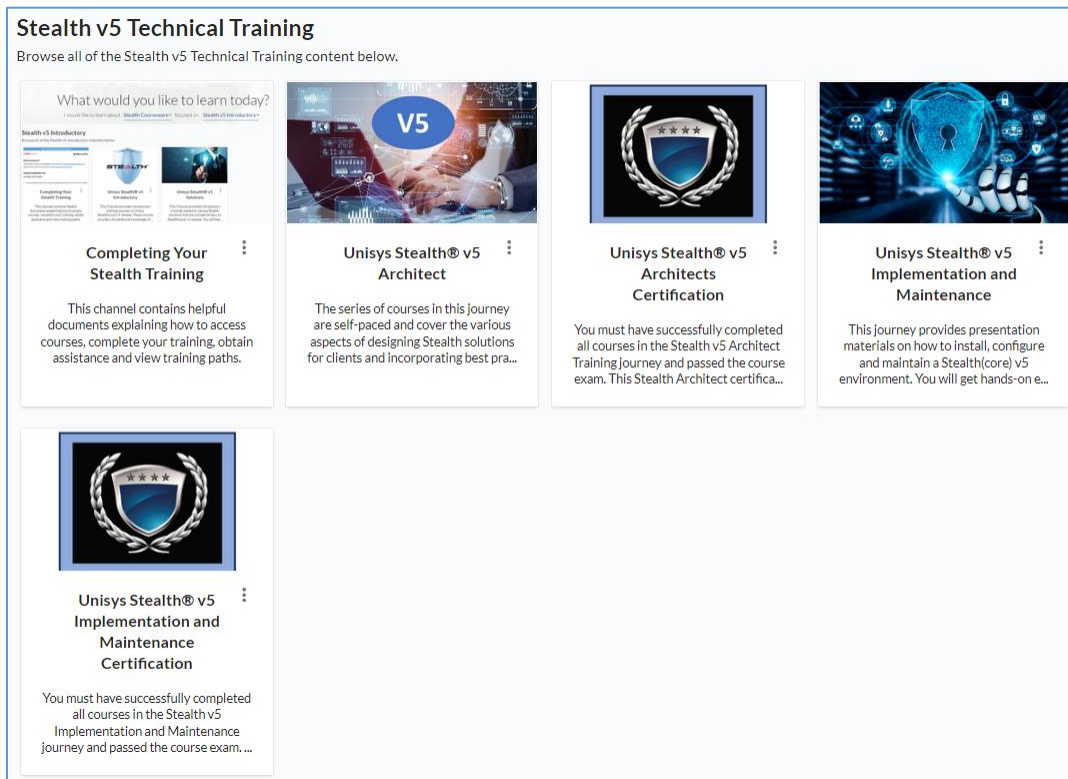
Stealth v5 Technical Training

Browse all of the Stealth v5 Technical Training content below.

What would you like to learn today?

I would like to learn about Stealth Courseware Focused on Stealth v5 Introductory

Stealth v5 Introductory

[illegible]

STEALTH

Completing Your Stealth Training

Unisys Stealth v5 Introductory

Unisys Stealth v5 Solutions

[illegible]

Completing Your Stealth Training

This channel contains helpful documents explaining how to access courses, complete your training, obtain assistance and view training paths.

V5

Unisys Stealth® v5 Architect

The series of courses in this journey are self-paced and cover the various aspects of designing Stealth solutions for clients and incorporating best pra...

Unisys Stealth® v5 Architects Certification

You must have successfully completed all courses in the Stealth v5 Architect Training journey and passed the course exam. This Stealth Architect certifica...

Unisys Stealth® v5 Implementation and Maintenance

This journey provides presentation materials on how to install, configure and maintain a Stealth(core) v5 environment. You will get hands-on e...

Unisys Stealth® v5 Implementation and Maintenance Certification

You must have successfully completed all courses in the Stealth v5 Implementation and Maintenance journey and passed the course exam. ...